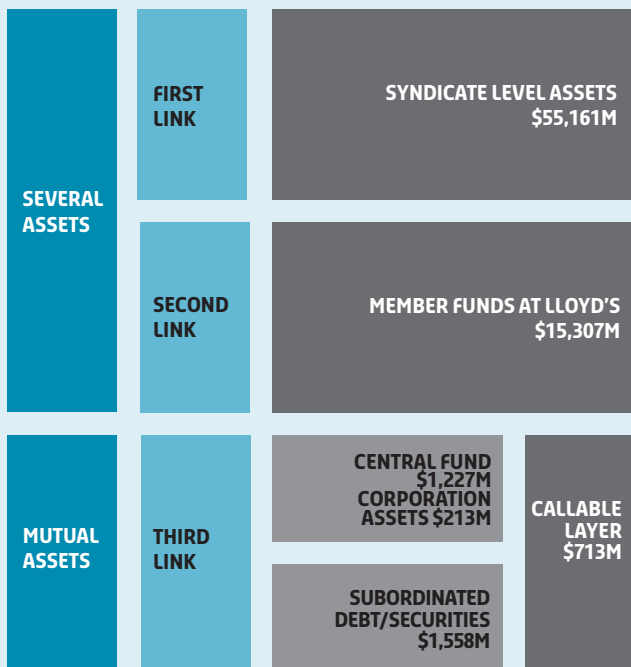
SEVERAL ASSETS

FIRST LINK

SYNDICATE LEVEL ASSETS $55,161M

SECOND LINK

MEMBER FUNDS AT LLOYD'S $15,307M

MUTUAL ASSETS

THIRD LINK

CENTRAL FUND $1,227M CORPORATION ASSETS $213M

CALLABLE LAYER $713M

SUBORDINATED DEBT/SECURITIES $1,558M